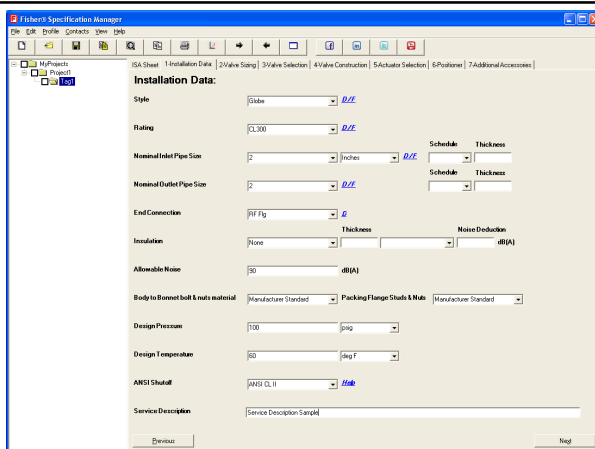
Fisher® Specification Manager

File Edit Profile Contacts View Help

MyProjects
Project1
Tag1

ISA Sheet | 1-Installation Data | 2-Valve Sizing | 3-Valve Selection | 4-Valve Construction | 5-Actuator Selection | 6-Positioner | 7-Additional Accessories

Installation Data:

Style | Globe | D/F

Rating | CL300 | D/F

Nominal Inlet Pipe Size | 2 | Inches | D/F | Schedule | Thickness

Nominal Outlet Pipe Size | 2 | D/F | Schedule | Thickness

End Connection | RF Flg | D

Insulation | None | Thickness | Noise Deduction | dB(A)

Allowable Noise | 90 | dB(A)

Body to Bonnet bolt & nuts material | Manufacturer Standard | Packing Flange Studs & Nuts | Manufacturer Standard

Design Pressure | 100 | psig

Design Temperature | 60 | deg F

ANSI Shutoff | ANSI CL II | Help

Service Description | Service Description Sample

Previous

Next